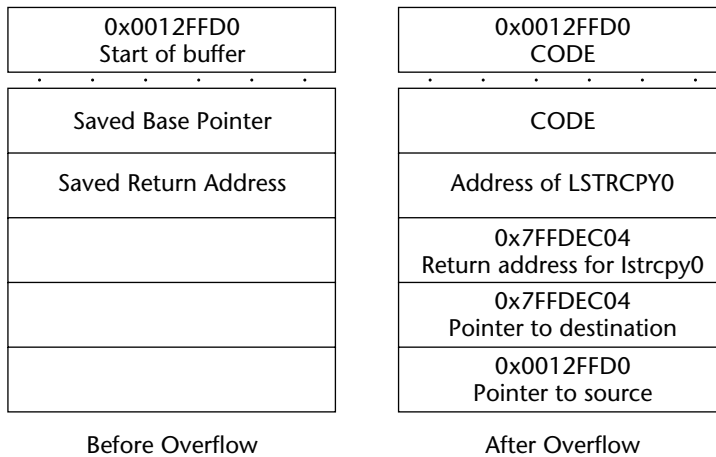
0x0012FFD0
Start of buffer

Saved Base Pointer

Saved Return Address

Before Overflow

0x0012FFD0
CODE

CODE

Address of LSTRCPY0

0x7FFDEC04
Return address for lstrcpy0

0x7FFDEC04
Pointer to destination

0x0012FFD0
Pointer to source

After Overflow